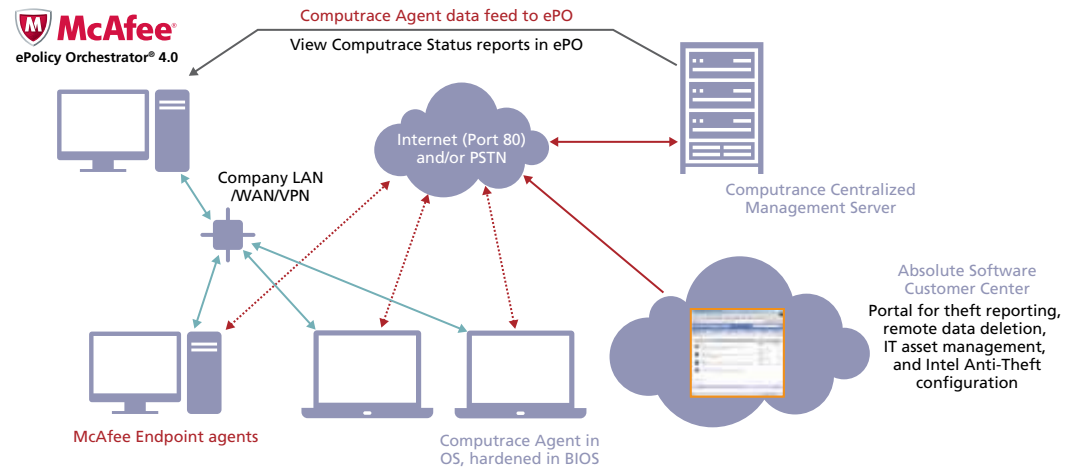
McAfee®
ePolicy Orchestrator® 4.0

Computrace Agent data feed to ePO

View Computrace Status reports in ePO

Internet (Port 80) and/or PSTN

Company LAN /WAN/VPN

Computrance Centralized Management Server

Absolute Software Customer Center

Portal for theft reporting, remote data deletion, IT asset management, and Intel Anti-Theft configuration

McAfee Endpoint agents

Computrace Agent in OS, hardened in BIOS